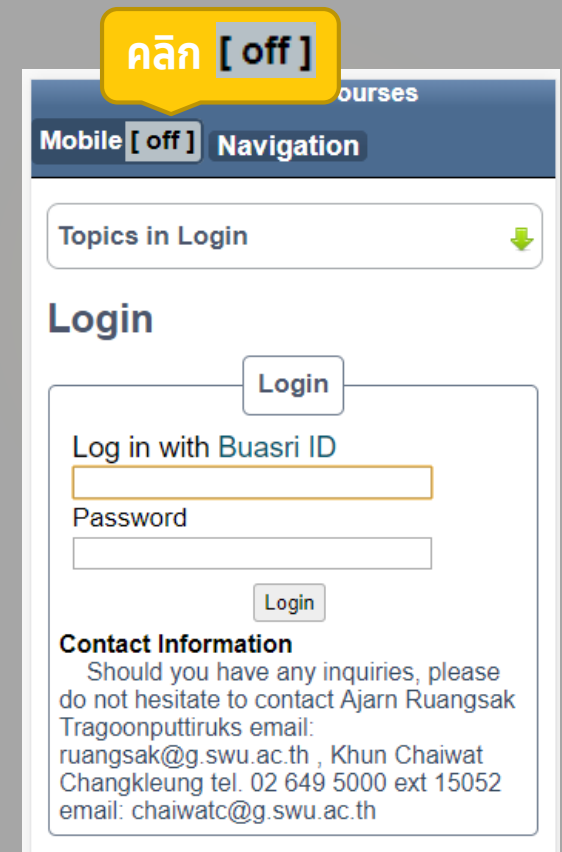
คลิก [ off ]

ourses

Mobile [ off ] Navigation

Topics in Login

Login

Login

Log in with Buasri ID

Password

Login

Contact Information
Should you have any inquiries, please do not hesitate to contact Ajarn Ruangsak Tragoonputtiruks email: ruangsak@g.swu.ac.th , Khun Chaiwat Changkleung tel. 02 649 5000 ext 15052 email: chaiwatc@g.swu.ac.th